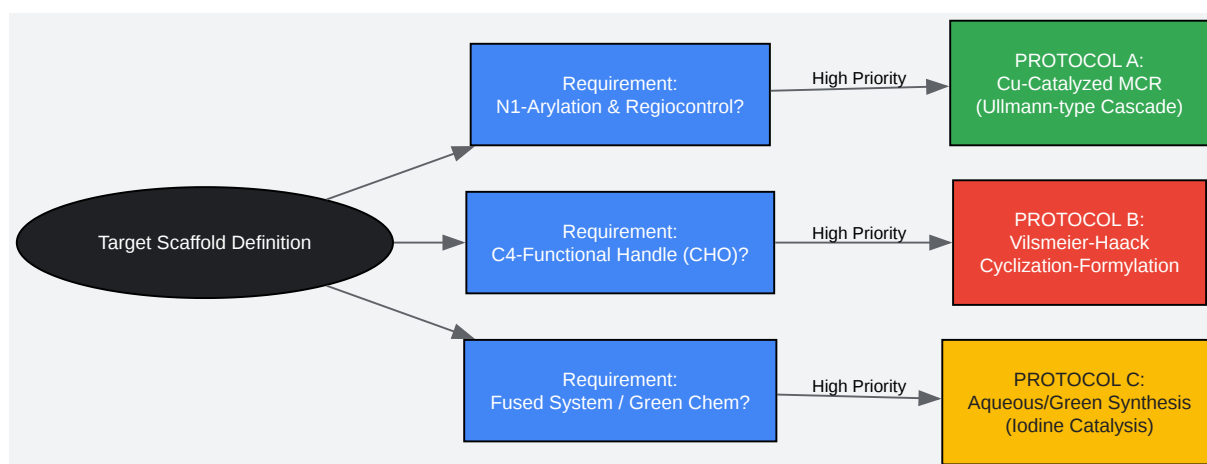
Target Scaffold Definition

Requirement:
N1-Arylation & Regiocontrol?

High Priority

PROTOCOL A:
Cu-Catalyzed MCR
(Ullmann-type Cascade)

Requirement:
C4-Functional Handle (CHO)?

High Priority

PROTOCOL B:
Vilsmeier-Haack
Cyclization-Formylation

Requirement:
Fused System / Green Chem?

High Priority

PROTOCOL C:
Aqueous/Green Synthesis
(Iodine Catalysis)